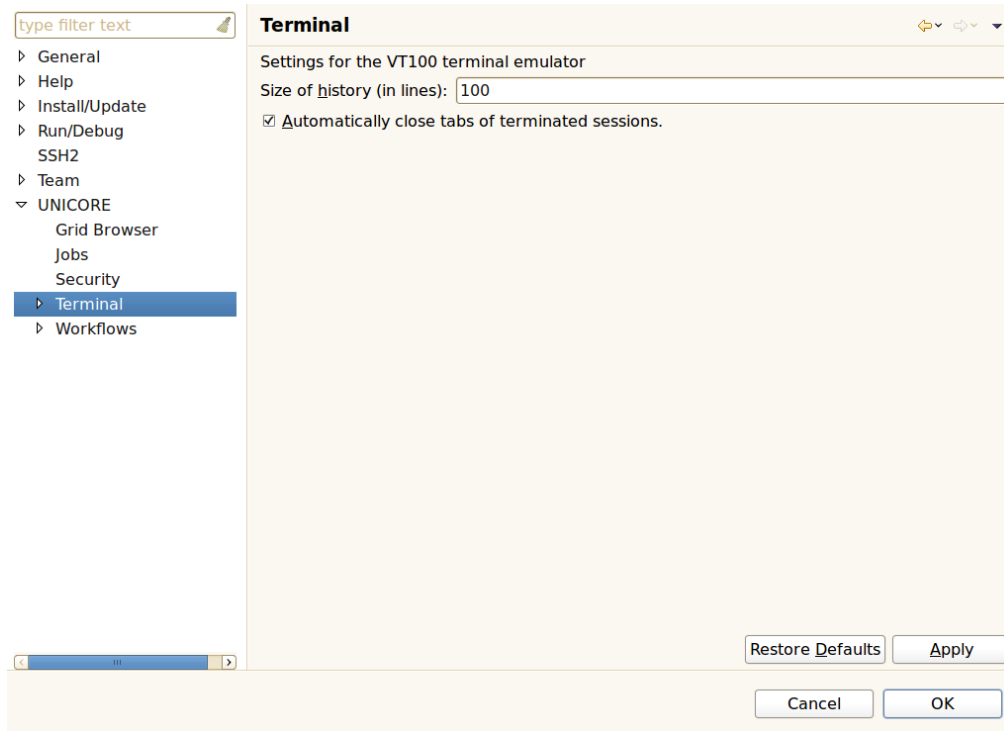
type filter text

General
Help
Install/Update
Run/Debug
SSH2
Team
UNICORE
Grid Browser
Jobs
Security
Terminal
Workflows

Terminal

Settings for the VT100 terminal emulator

Size of history (in lines): 100

☑ Automatically close tabs of terminated sessions.

Restore Defaults
Apply

Cancel
OK